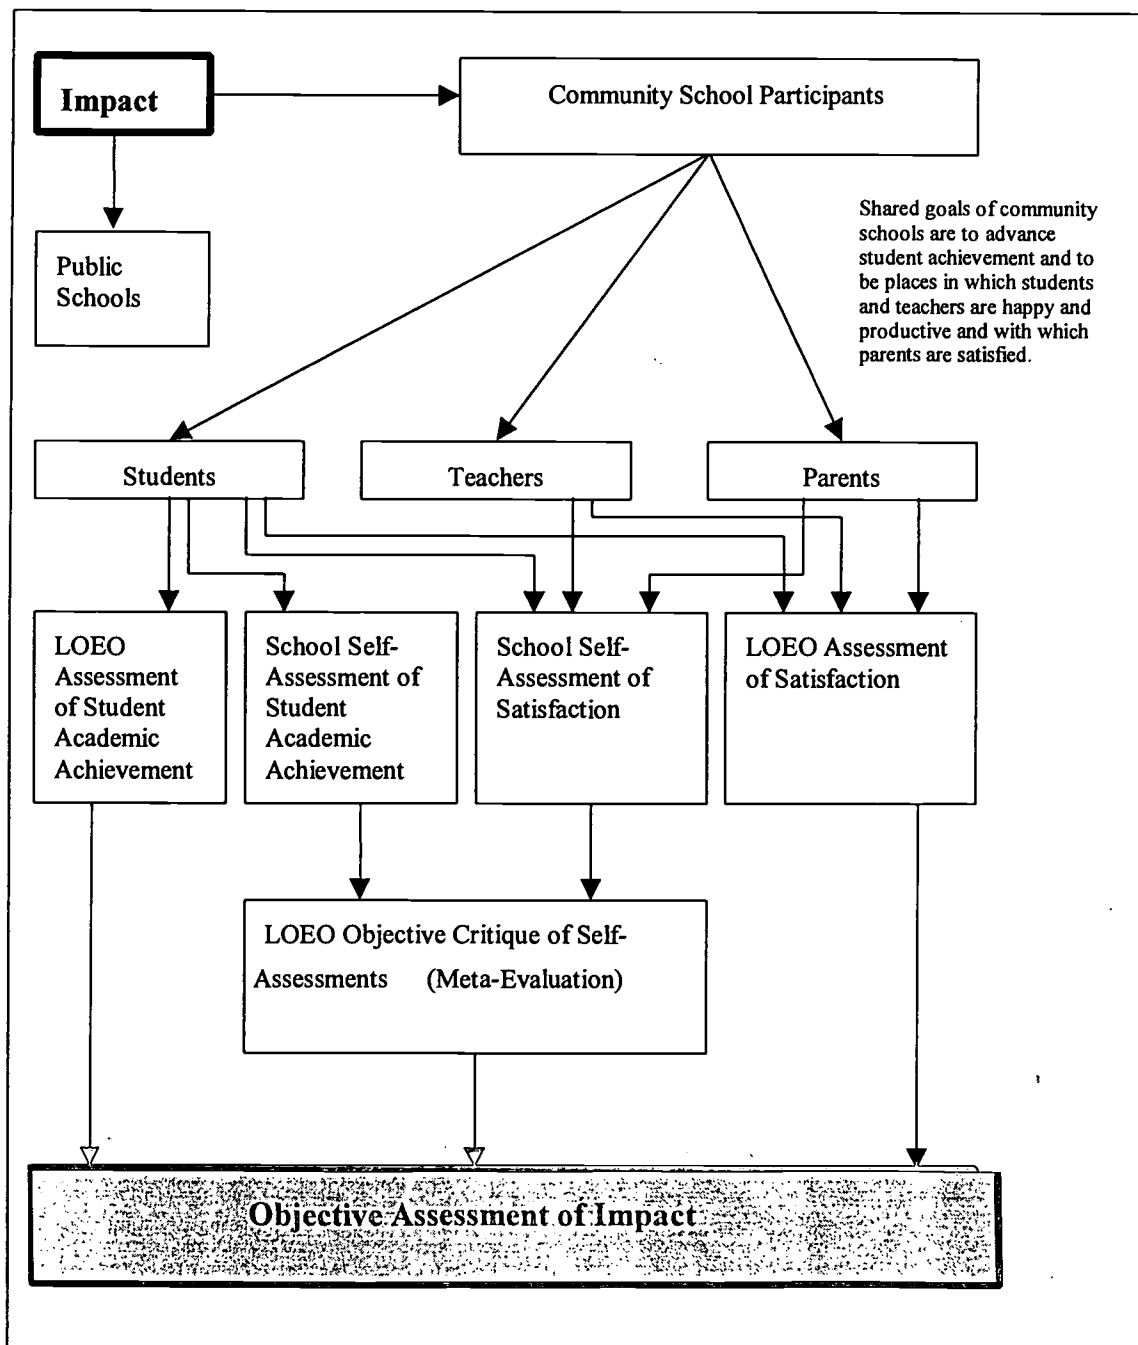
Impact

Community School Participants

Public Schools

Shared goals of community schools are to advance student achievement and to be places in which students and teachers are happy and productive and with which parents are satisfied.

Students

Teachers

Parents

LOEO Assessment of Student Academic Achievement

School Self-Assessment of Student Academic Achievement

School Self-Assessment of Satisfaction

LOEO Assessment of Satisfaction

LOEO Objective Critique of Self-Assessments (Meta-Evaluation)

Objective Assessment of Impact